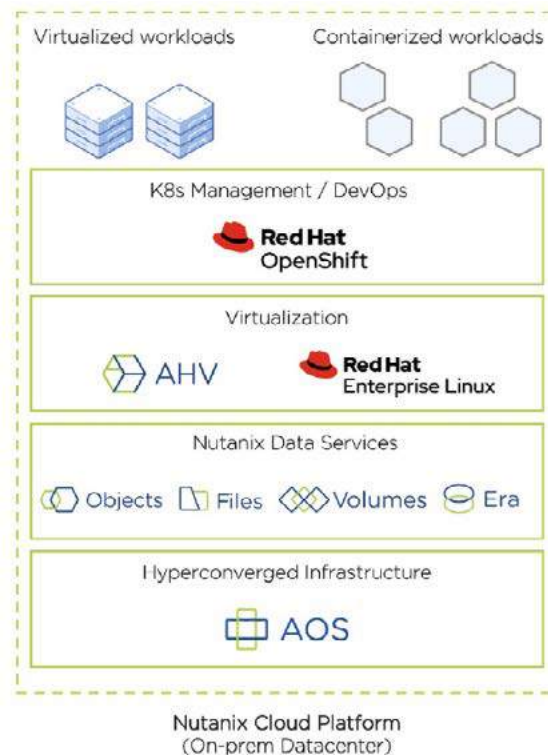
Virtualized workloads

Containerized workloads

K8s Management / DevOps

Red Hat OpenShift

Virtualization

AHV

Red Hat Enterprise Linux

Nutanix Data Services

Objects

Files

Volumes

Era

Hyperconverged Infrastructure

AOS

Nutanix Cloud Platform (On-prem Datacenter)